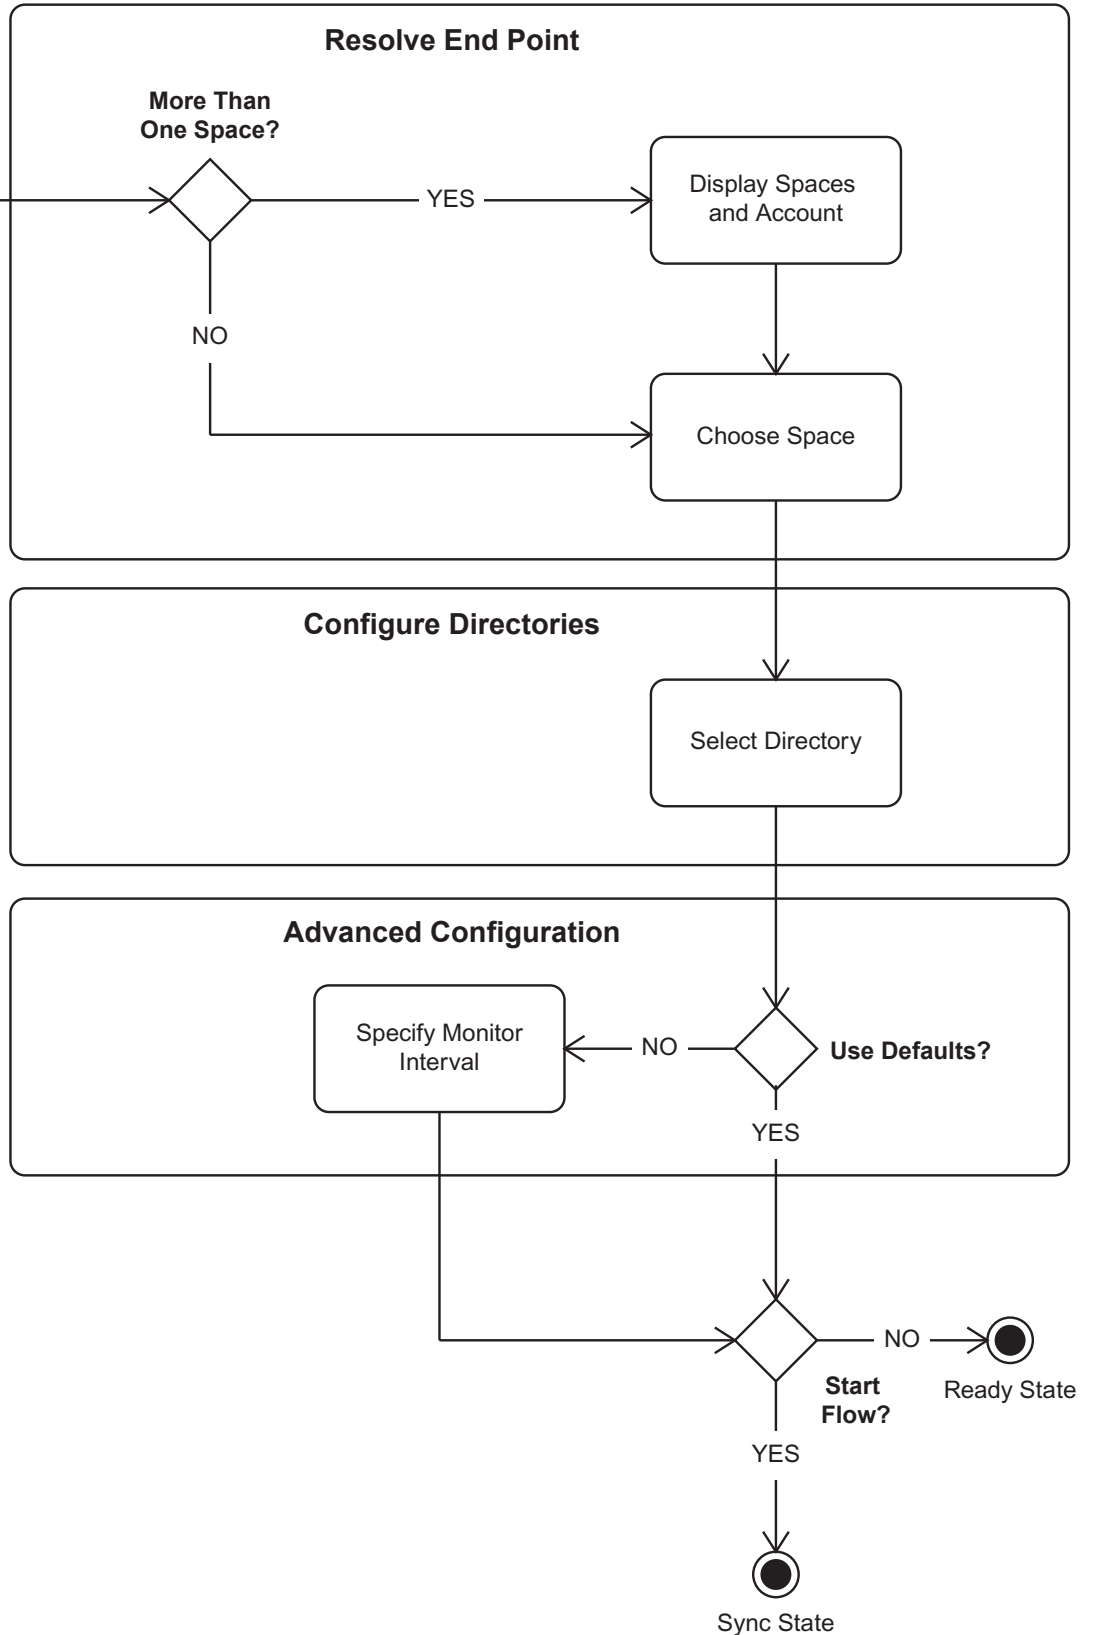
Resolve End Point

More Than One Space?

YES

Display Spaces and Account

NO

Choose Space

Configure Directories

Select Directory

Advanced Configuration

Specify Monitor Interval

NO

Use Defaults?

YES

NO

Start Flow?

Ready State

YES

Sync State